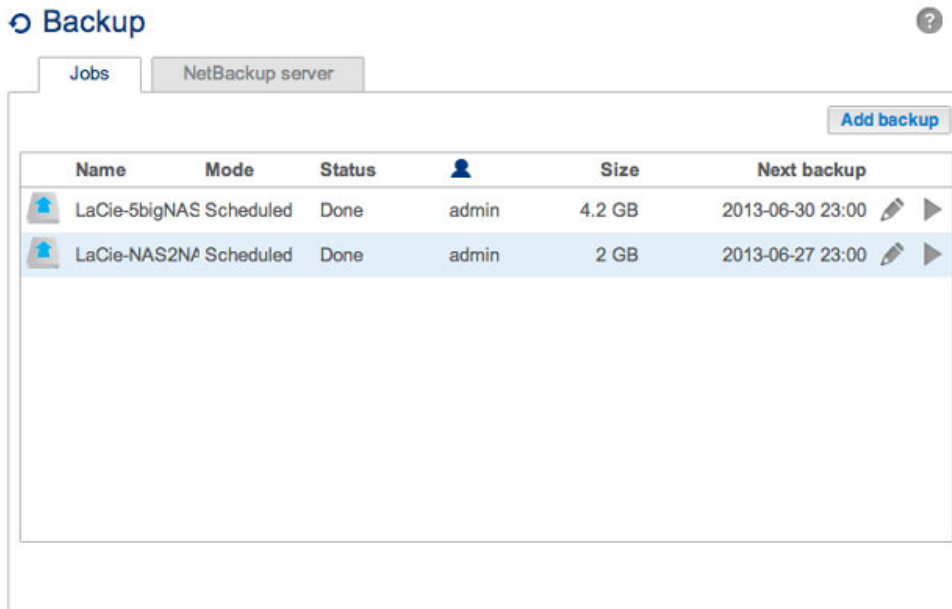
Backup

?

Jobs

NetBackup server

Add backup

| Name | Mode | Status | | Size | Next backup |
|---|---|---|---|---|---|
| LaCie-5bigNAS | Scheduled | Done | admin | 4.2 GB | 2013-06-30 23:00 |
| LaCie-NAS2NA | Scheduled | Done | admin | 2 GB | 2013-06-27 23:00 |